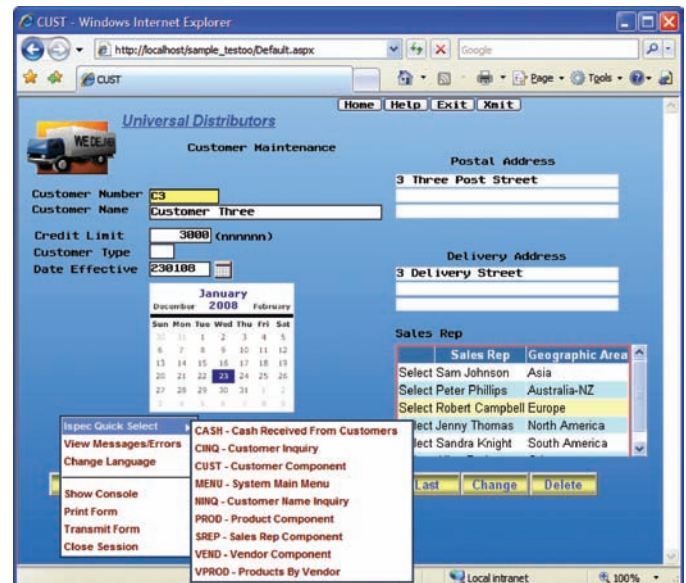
CUST - Windows Internet Explorer

http://localhost/sample_testoo/Default.aspx

Google

CUST

Page ▾ Tools ▾

Home Help Exit Xmit

WE DELIVE

Universal Distributors

Customer Maintenance

Postal Address

3 Three Post Street

Customer Number C3

Customer Name Customer Three

Credit Limit 3000 (nnnnnn)

Customer Type

Date Effective 230108

Delivery Address

3 Delivery Street

January
December 2008 February

| Sun | Mon | Tue | Wed | Thu | Fri | Sat |
|---|---|---|---|---|---|---|
| 30 | 31 | 1 | 2 | 3 | 4 | 5 |
| 6 | 7 | 8 | 9 | 10 | 11 | 12 |
| 13 | 14 | 15 | 16 | 17 | 18 | 19 |
| 20 | 21 | 22 | 23 | 24 | 25 | 26 |
| 27 | 28 | 29 | 30 | 31 | 1 | 2 |
| 3 | 4 | 5 | 6 | 7 | 8 | 9 |

Sales Rep

| | Sales Rep | Geographic Area |
|---|---|---|
| Select | Sam Johnson | Asia |
| Select | Peter Phillips | Australia-NZ |
| Select | Robert Campbell | Europe |
| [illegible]elect | Jenny Thomas | North America |
| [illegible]lect | Sandra Knight | South America |

Ispec Quick Select
View Messages/Errors
Change Language
Show Console
Print Form
Transmit Form
Close Session

CASH - Cash Received From Customers
CINQ - Customer Inquiry
CUST - Customer Component
MENU - System Main Menu
NINQ - Customer Name Inquiry
PROD - Product Component
SREP - Sales Rep Component
VEND - Vendor Component
VPROD - Products By Vendor

Last Change Delete

Local intranet

100%